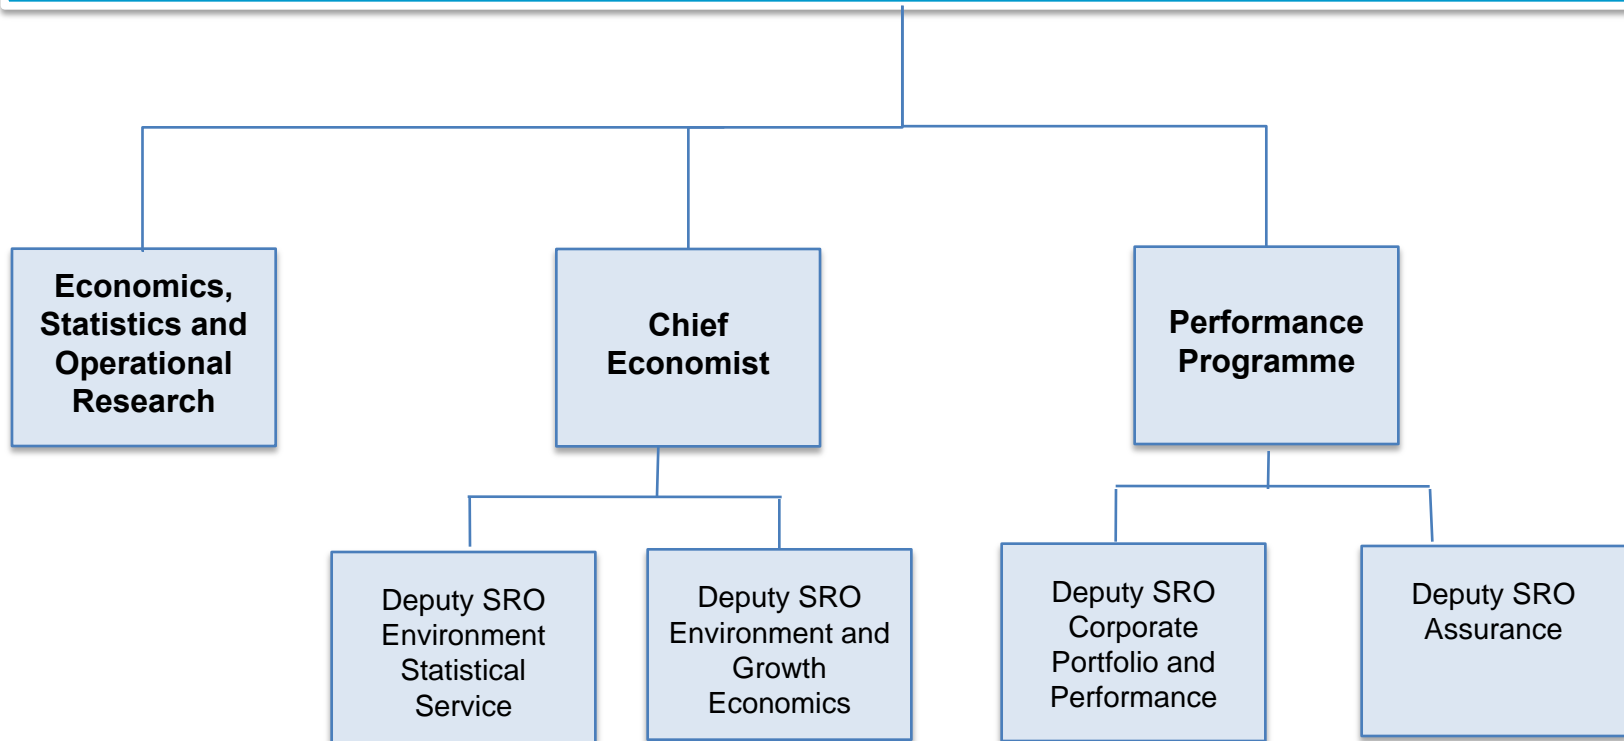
Economics, Statistics and Operational Research

Chief Economist

Performance Programme

Deputy SRO Environment Statistical Service

Deputy SRO Environment and Growth Economics

Deputy SRO Corporate Portfolio and Performance

Deputy SRO Assurance